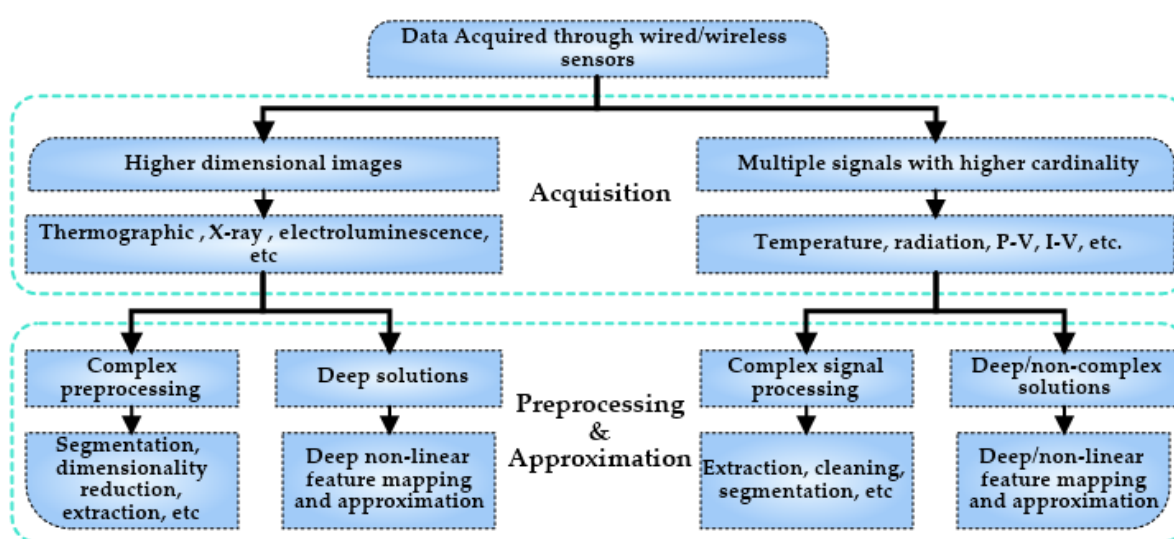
Data Acquired through wired/wireless sensors

Higher dimensional images

Thermographic , X-ray , electroluminescence, etc

Acquisition

Multiple signals with higher cardinality

Temperature, radiation, P-V, I-V, etc.

Complex preprocessing

Segmentation, dimensionality reduction, extraction, etc

Deep solutions

Deep non-linear feature mapping and approximation

Preprocessing & Approximation

Complex signal processing

Extraction, cleaning, segmentation, etc

Deep/non-complex solutions

Deep/non-linear feature mapping and approximation